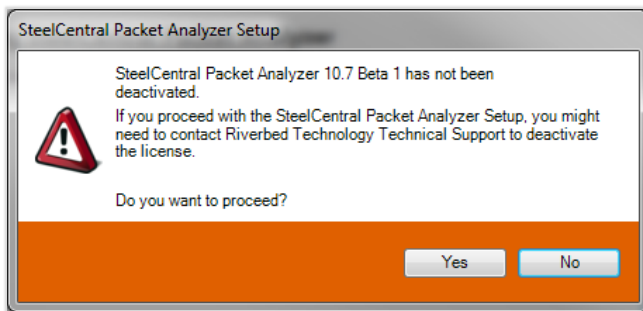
SteelCentral Packet Analyzer Setup

SteelCentral Packet Analyzer 10.7 Beta 1 has not been deactivated.
If you proceed with the SteelCentral Packet Analyzer Setup, you might need to contact Riverbed Technology Technical Support to deactivate the license.

Do you want to proceed?

Yes
No